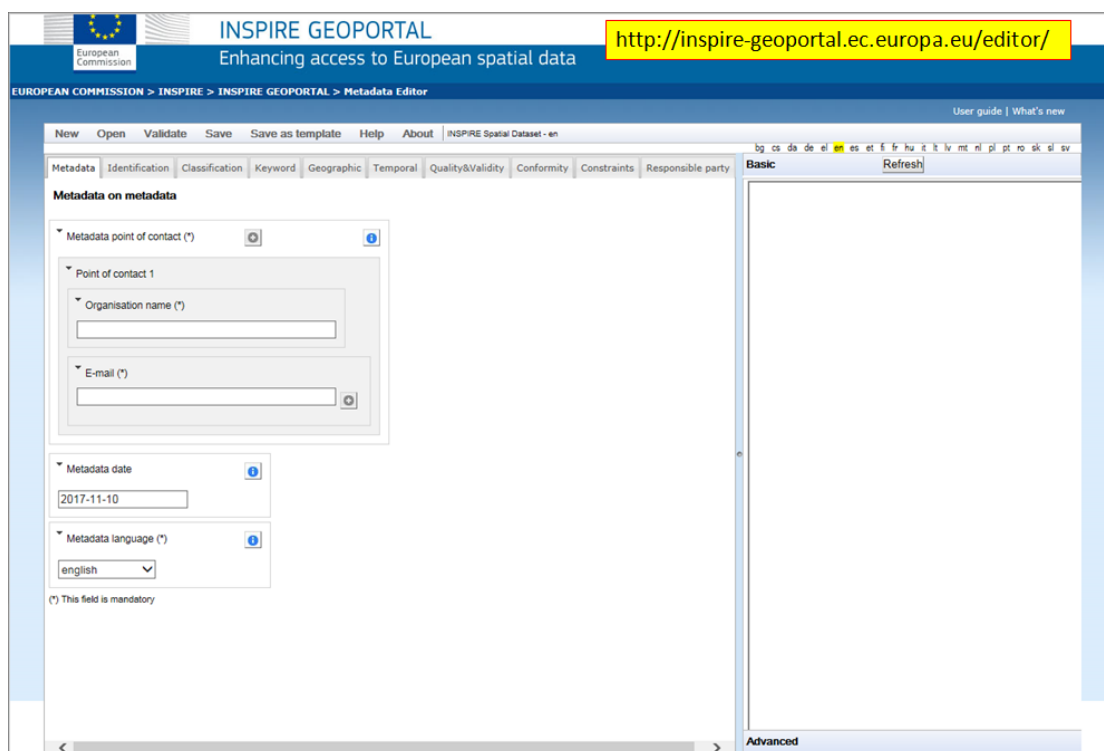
European Commission

INSPIRE GEOPORTAL
Enhancing access to European spatial data

http://inspire-geoportal.ec.europa.eu/editor/

EUROPEAN COMMISSION > INSPIRE > INSPIRE GEOPORTAL > Metadata Editor

User guide | What's new

New Open Validate Save Save as template Help About INSPIRE Spatial Dataset - en

bg cs da de el en es et fi fr hu it lt lv mt nl pl pt ro sk sl sv

Metadata Identification Classification Keyword Geographic Temporal Quality&Validity Conformity Constraints Responsible party

Basic Refresh

Metadata on metadata

Metadata point of contact (*)

Point of contact 1

Organisation name (*)

E-mail (*)

Metadata date

2017-11-10

Metadata language (*)

english

(*) This field is mandatory

Advanced